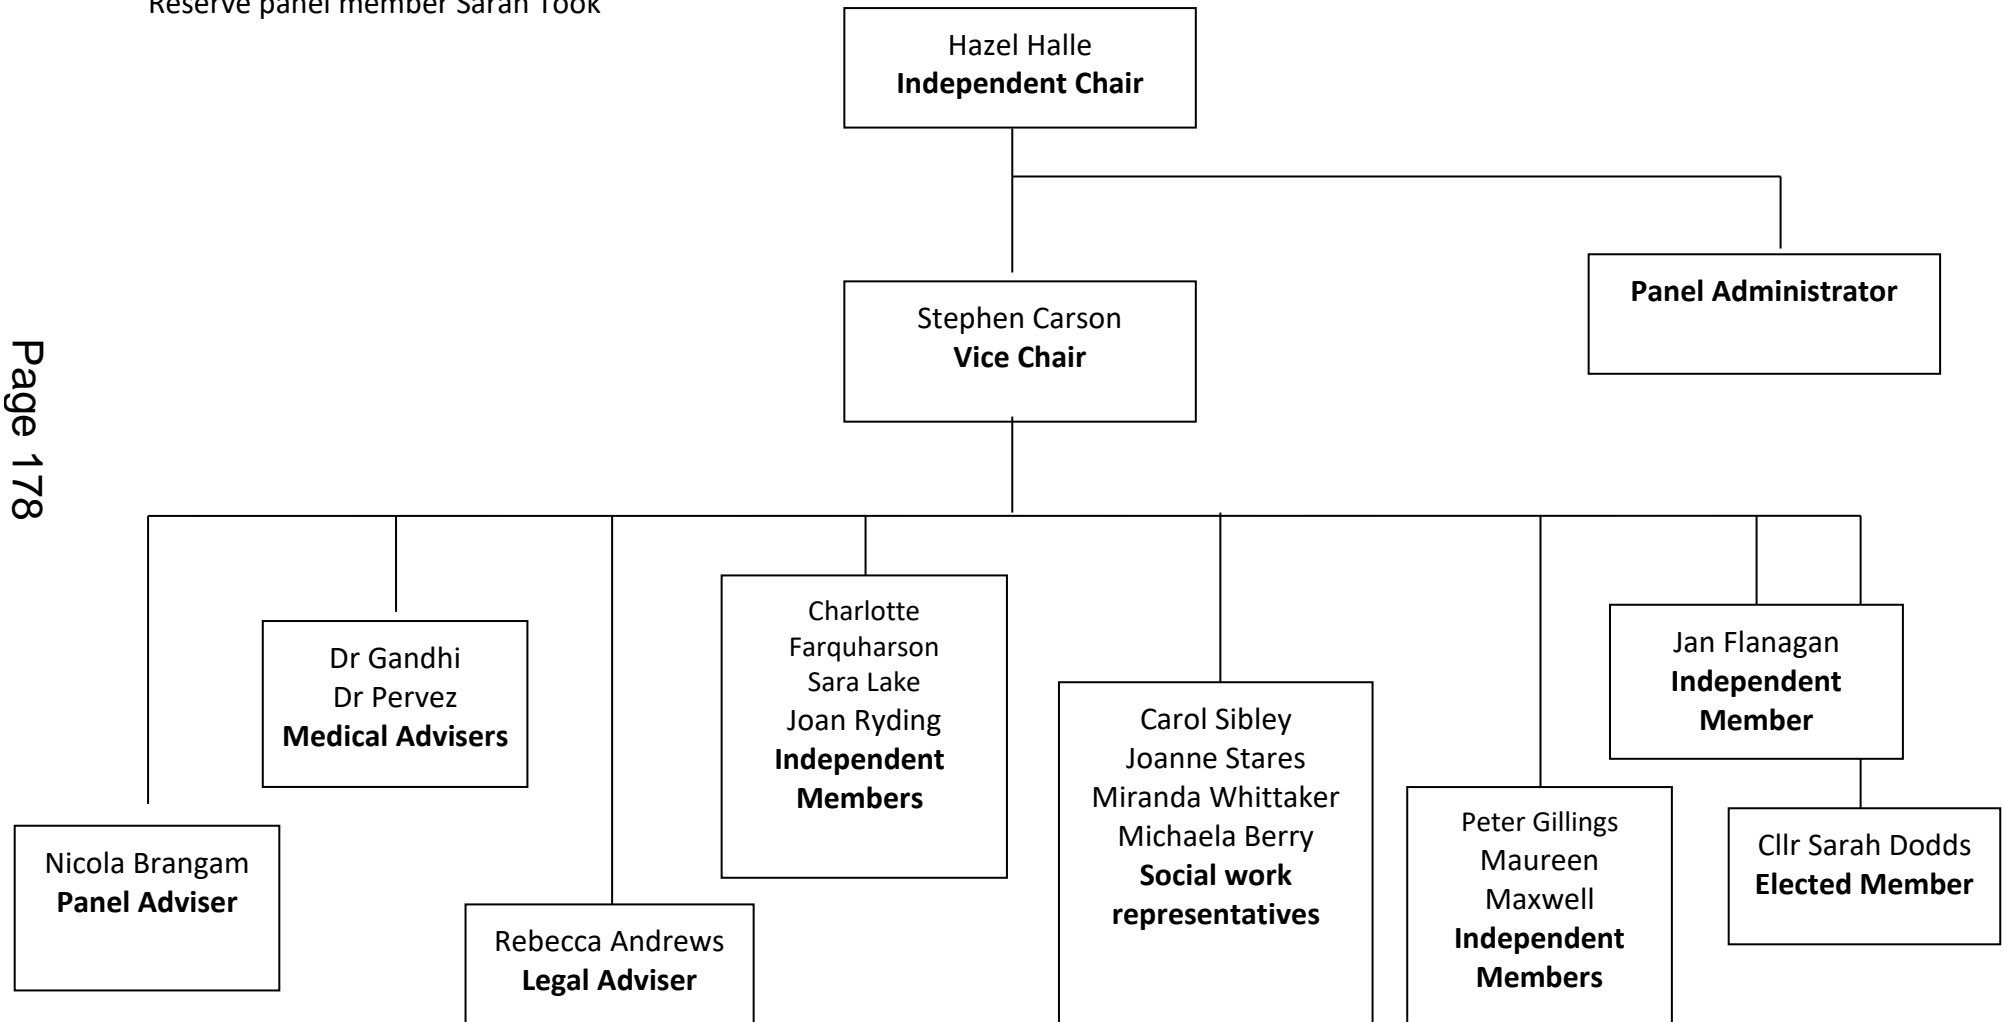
Reserve panel member Sarah Took

Page 178

Hazel Halle
**Independent Chair**

Stephen Carson
**Vice Chair**

**Panel Administrator**

Nicola Brangam
**Panel Adviser**

Dr Gandhi
Dr Pervez
**Medical Advisers**

Rebecca Andrews
**Legal Adviser**

Charlotte Farquharson
Sara Lake
Joan Ryding
**Independent Members**

Carol Sibley
Joanne Stares
Miranda Whittaker
Michaela Berry
**Social work representatives**

Peter Gillings
Maureen Maxwell
**Independent Members**

Jan Flanagan
**Independent Member**

Cllr Sarah Dodds
**Elected Member**